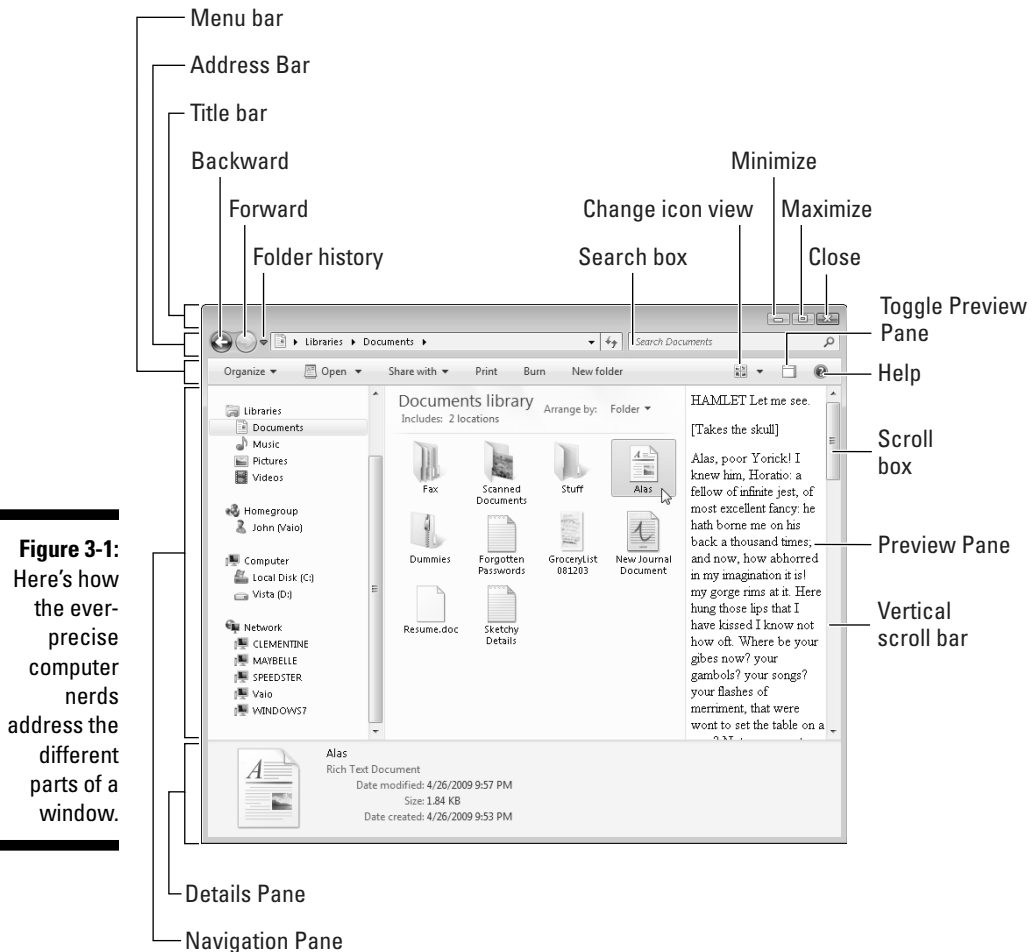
Menu bar

Address Bar

Title bar

Backward

Forward

Folder history

Minimize

Change icon view

Maximize

Search box

Close

Toggle Preview Pane

Help

Scroll box

Preview Pane

Vertical scroll bar

Libraries ▸ Documents ▸

Search Documents

Organize ▾ Open ▾ Share with ▾ Print Burn New folder

Libraries
Documents
Music
Pictures
Videos

Homegroup
John (Vaio)

Computer
Local Disk (C:)
Vista (D:)

Network
CLEMENTINE
MAYBELLE
SPEEDSTER
Vaio
WINDOWS7

Documents library
Includes: 2 locations

Arrange by: Folder ▾

Fax
Scanned Documents
Stuff
Alas
Dummies
Forgotten Passwords
GroceryList 081203
New Journal Document
Resume.doc
Sketchy Details

HAMLET Let me see.

[Takes the skull]

Alas, poor Yorick! I knew him, Horatio: a fellow of infinite jest, of most excellent fancy: he hath borne me on his back a thousand times; and now, how abhorred in my imagination it is! my gorge rims at it. Here hung those lips that I have kissed I know not how oft. Where be your gibes now? your gambols? your songs? your flashes of merriment, that were wont to set the table on a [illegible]

Alas
Rich Text Document
Date modified: 4/26/2009 9:57 PM
Size: 1.84 KB
Date created: 4/26/2009 9:53 PM

Figure 3-1: Here's how the ever-precise computer nerds address the different parts of a window.

Details Pane

Navigation Pane